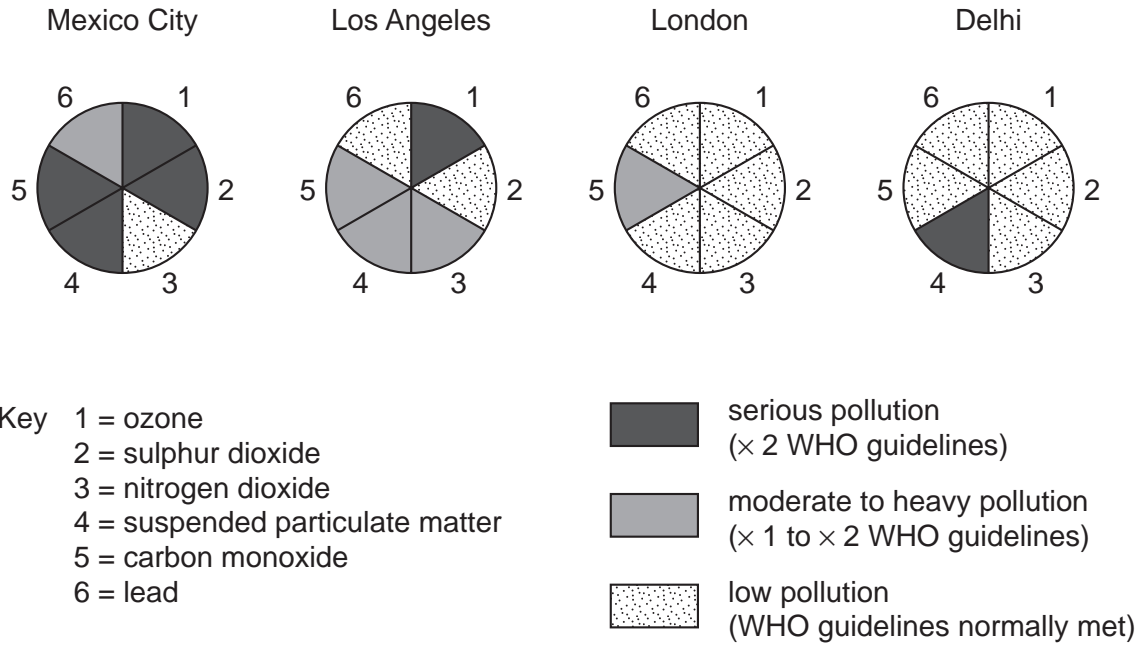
Mexico City

6 1
5 2
4 3

Los Angeles

6 1
5 2
4 3

London

6 1
5 2
4 3

Delhi

6 1
5 2
4 3

Key 1 = ozone
2 = sulphur dioxide
3 = nitrogen dioxide
4 = suspended particulate matter
5 = carbon monoxide
6 = lead

serious pollution
($\times$ 2 WHO guidelines)

moderate to heavy pollution
($\times$ 1 to $\times$ 2 WHO guidelines)

low pollution
(WHO guidelines normally met)